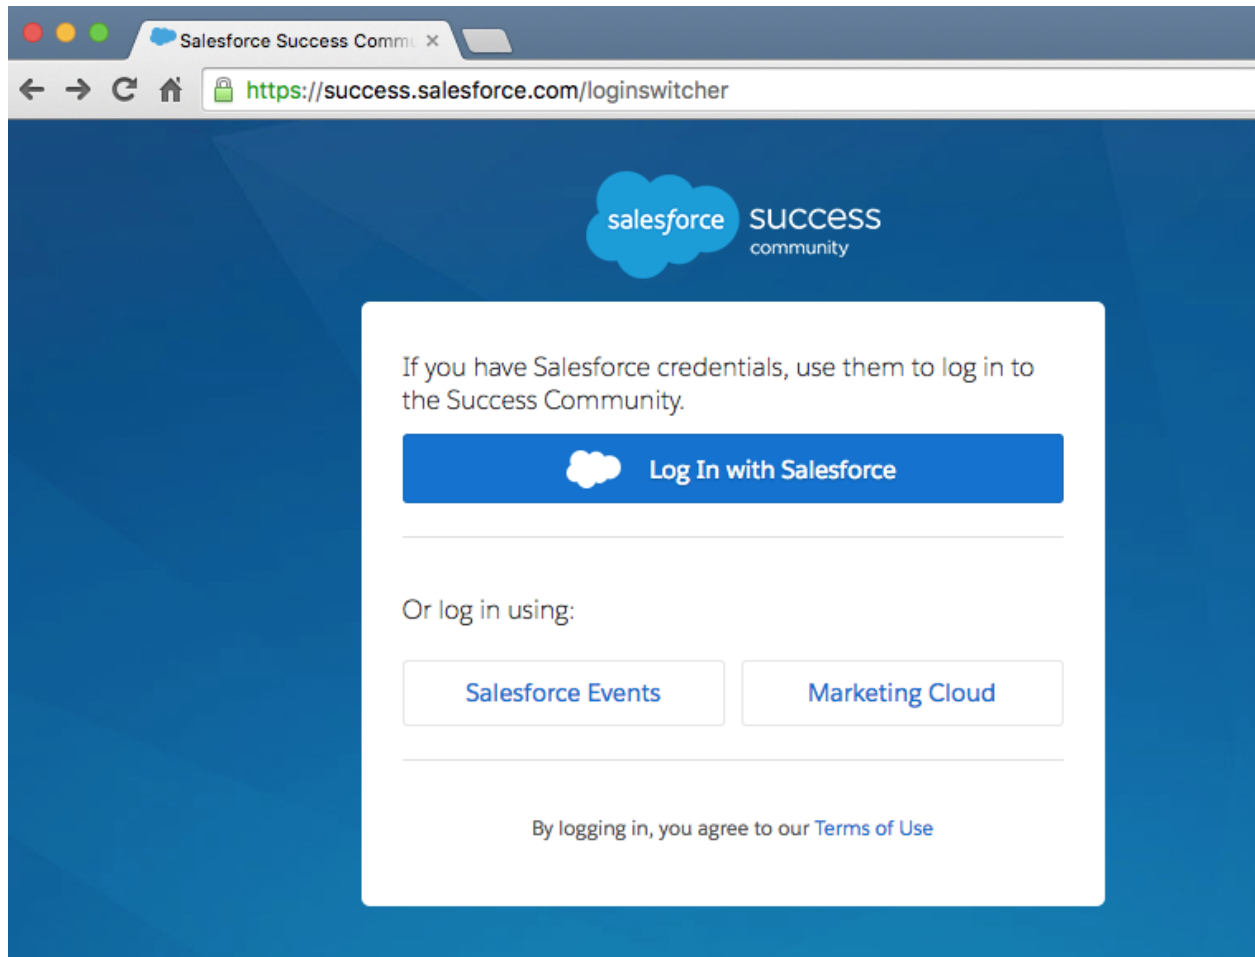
Salesforce Success Comm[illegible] ×

https://success.salesforce.com/loginswitcher

salesforce success community

If you have Salesforce credentials, use them to log in to the Success Community.

Log In with Salesforce

Or log in using:

Salesforce Events

Marketing Cloud

By logging in, you agree to our Terms of Use